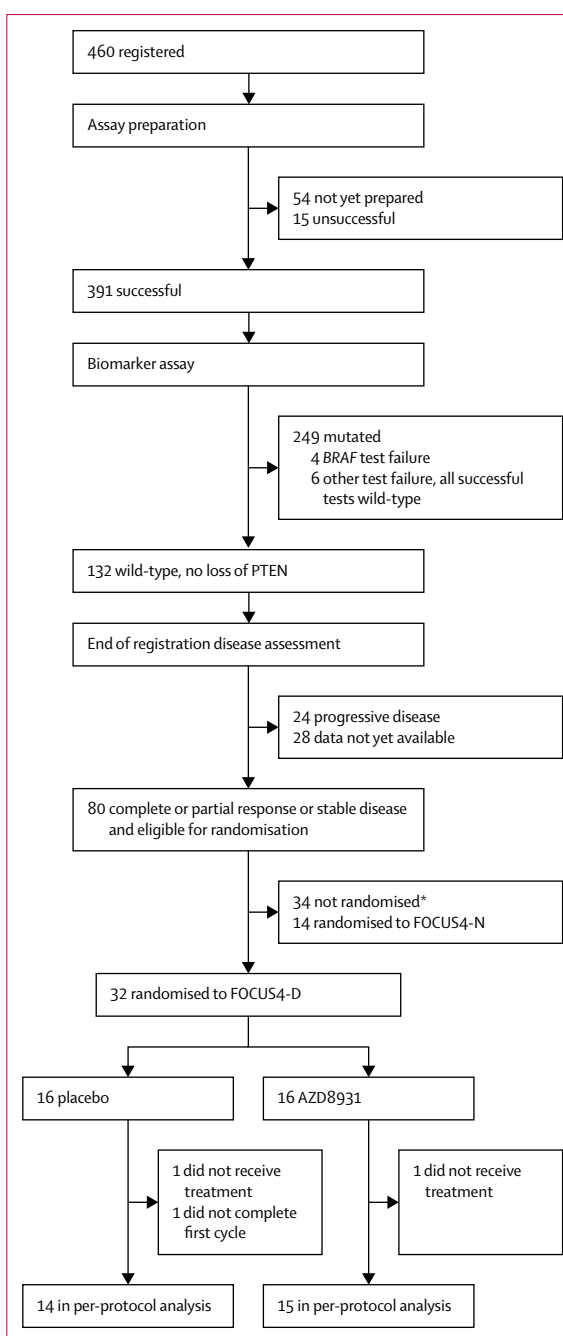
460 registered

Assay preparation

54 not yet prepared
15 unsuccessful

391 successful

Biomarker assay

249 mutated
4 *BRAF* test failure
6 other test failure, all successful tests wild-type

132 wild-type, no loss of PTEN

End of registration disease assessment

24 progressive disease
28 data not yet available

80 complete or partial response or stable disease and eligible for randomisation

34 not randomised*
14 randomised to FOCUS4-N

32 randomised to FOCUS4-D

16 placebo

16 AZD8931

1 did not receive treatment
1 did not complete first cycle

1 did not receive treatment

14 in per-protocol analysis

15 in per-protocol analysis